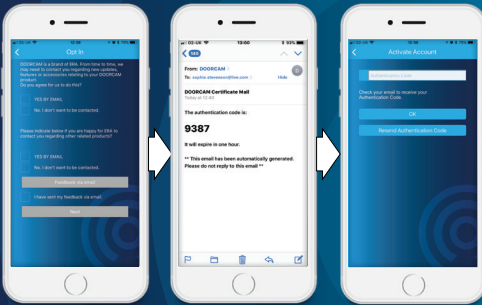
12:38

Opt In

DOORCAM is a brand of ERA. From time to time, we may need to contact you regarding new updates, features or accessories relating to your DOORCAM product. Do you agree for us to do this?

YES BY EMAIL

No, I don't want to be contacted.

Please indicate below if you are Happy for ERA to contact you regarding other related products?

YES BY EMAIL

No, I don't want to be contacted.

Feedback via email

I have sent my feedback via email.

Next

O2-UK 19:00 93%

From: DOORCAM

To: sophie.stevenson@live.com

Hide

DOORCAM Certificate Mail

Today at 12:40

The authentication code is:

9387

It will expire in one hour.

** This email has been automatically generated. Please do not reply to this email **

12:38

Activate Account

Authentication Code

Check your email to receive your Authentication Code.

OK

Resend Authentication Code